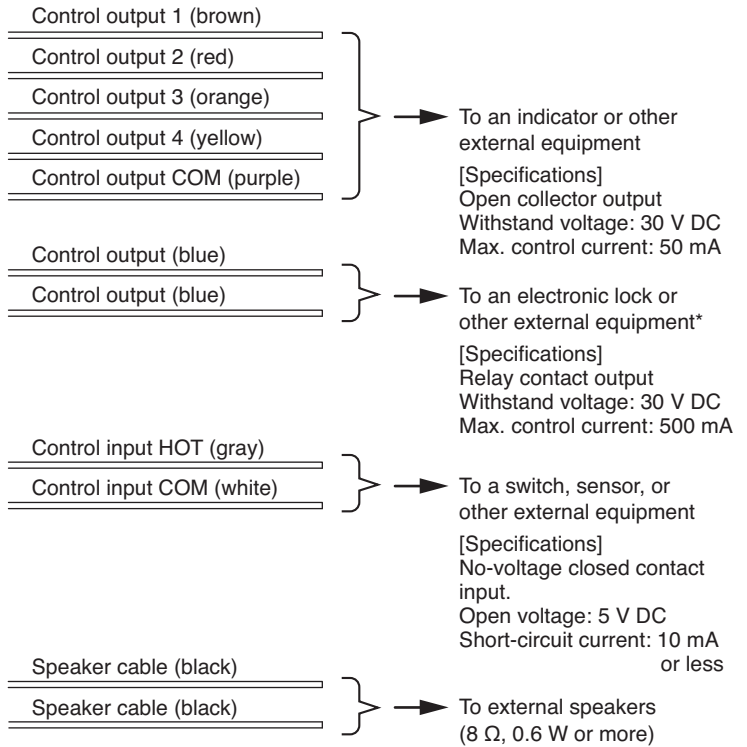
Control output 1 (brown)

Control output 2 (red)

Control output 3 (orange)

Control output 4 (yellow)

Control output COM (purple)

To an indicator or other external equipment

[Specifications]
Open collector output
Withstand voltage: 30 V DC
Max. control current: 50 mA

Control output (blue)

Control output (blue)

To an electronic lock or other external equipment*

[Specifications]
Relay contact output
Withstand voltage: 30 V DC
Max. control current: 500 mA

Control input HOT (gray)

Control input COM (white)

To a switch, sensor, or other external equipment

[Specifications]
No-voltage closed contact input.
Open voltage: 5 V DC
Short-circuit current: 10 mA or less

Speaker cable (black)

Speaker cable (black)

To external speakers (8 Ω, 0.6 W or more)